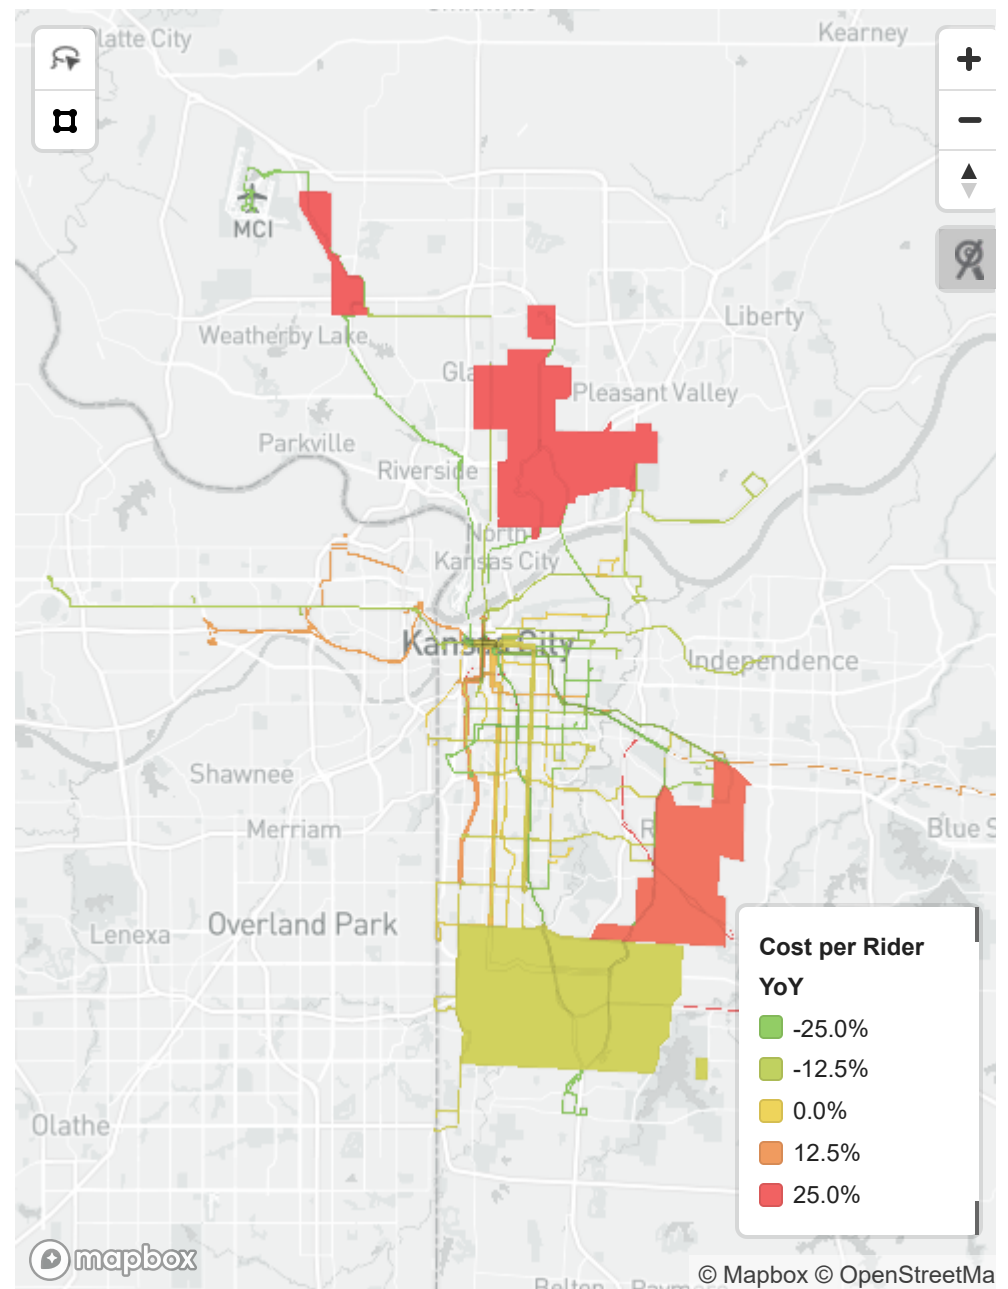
latte City

Kearney

MCI

Weatherby Lake

Liberty

Gla

Pleasant Valley

Parkville

Riverside

North Kansas City

Kansas City

Independence

Shawnee

Merriam

R

Blue S

Lenexa

Overland Park

Olathe

Belton

Raym

Cost per Rider YoY

-25.0%

-12.5%

0.0%

12.5%

25.0%

mapbox

© Mapbox © OpenStreetMa